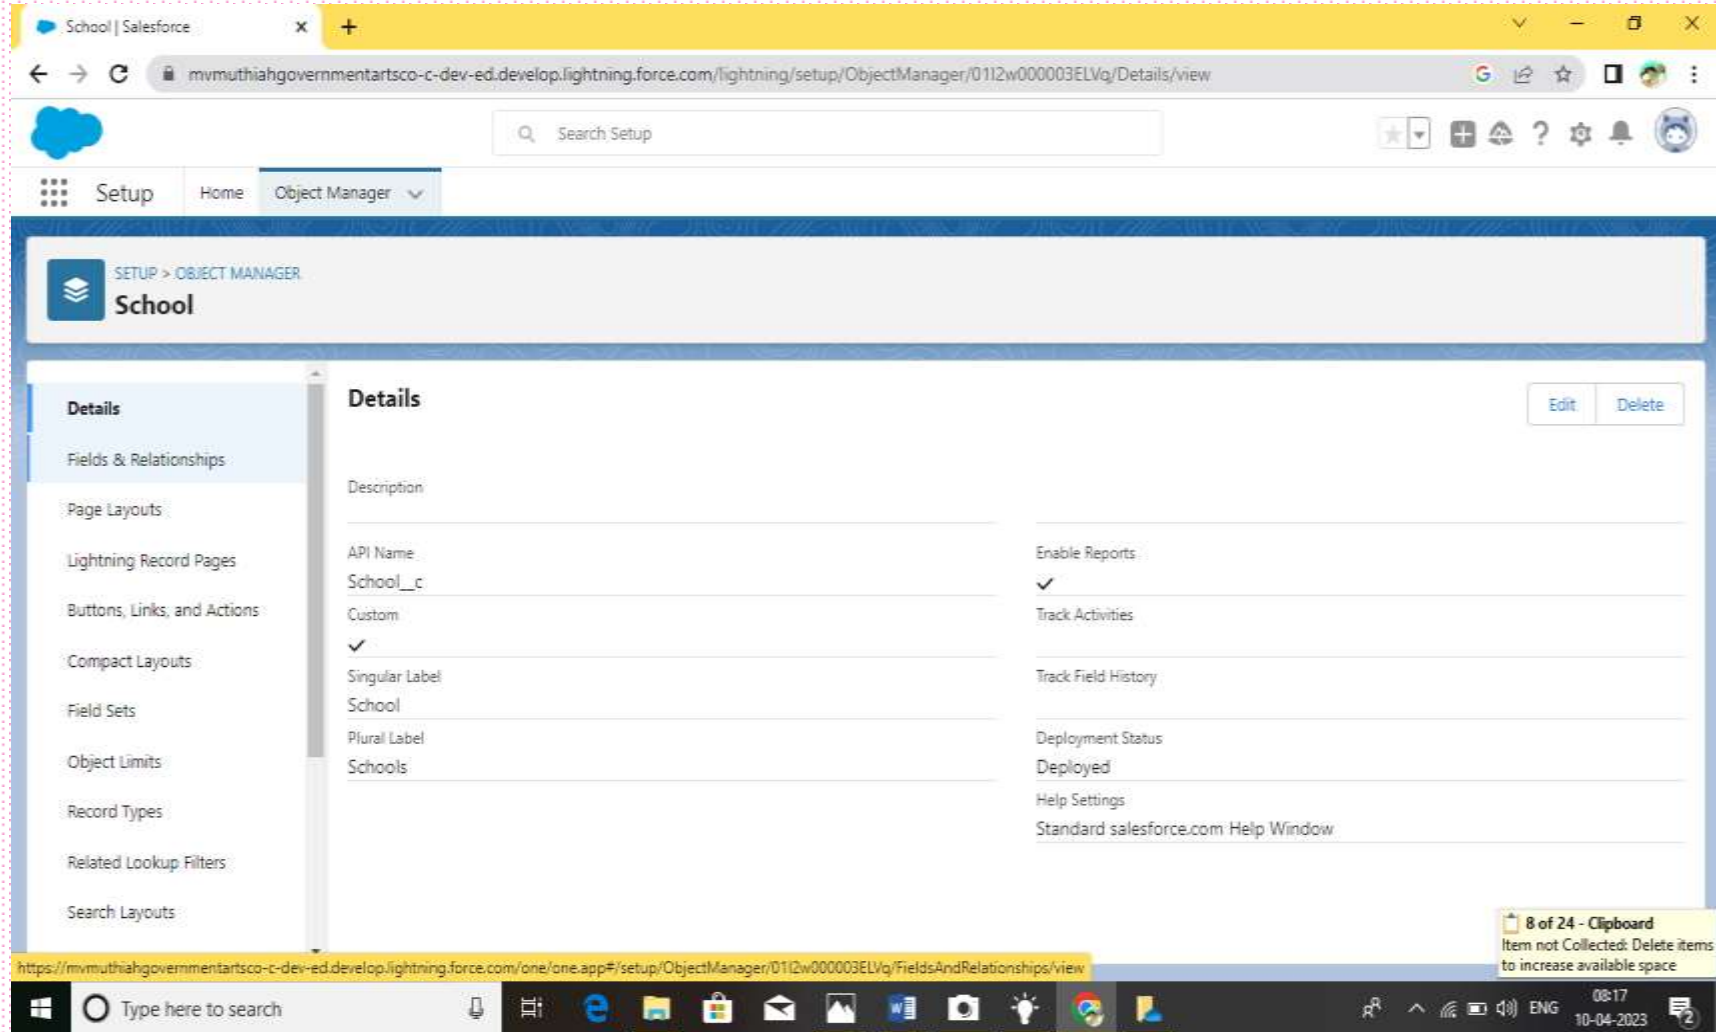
School | Salesforce

mvmuthiahgovernmentartsco-c-dev-ed.develop.lightning.force.com/lightning/setup/ObjectManager/01I2w000003ELVq/Details/view

Search Setup

Setup Home Object Manager

SETUP > OBJECT MANAGER
School

Details
Fields & Relationships
Page Layouts
Lightning Record Pages
Buttons, Links, and Actions
Compact Layouts
Field Sets
Object Limits
Record Types
Related Lookup Filters
Search Layouts

Details

Edit Delete

Description

API Name
School__c

Custom
✓

Singular Label
School

Plural Label
Schools

Enable Reports
✓

Track Activities

Track Field History

Deployment Status
Deployed

Help Settings
Standard salesforce.com Help Window

8 of 24 - Clipboard
Item not Collected: Delete items to increase available space

https://mvmuthiahgovernmentartsco-c-dev-ed.develop.lightning.force.com/one/one.app#/setup/ObjectManager/01I2w000003ELVq/FieldsAndRelationships/view

Type here to search

ENG 08:17 10-04-2023